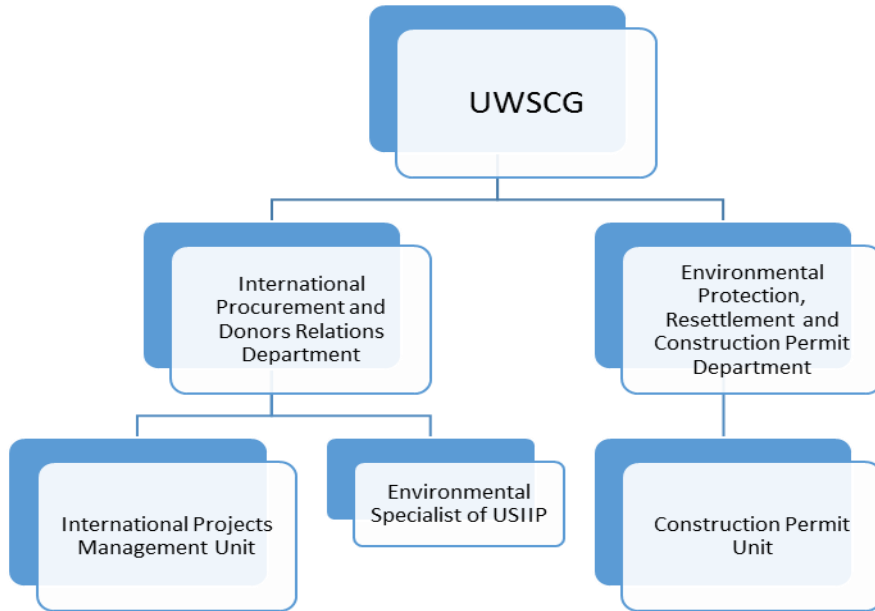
UWSCG

International Procurement and Donors Relations Department

Environmental Protection, Resettlement and Construction Permit Department

International Projects Management Unit

Environmental Specialist of USIIP

Construction Permit Unit